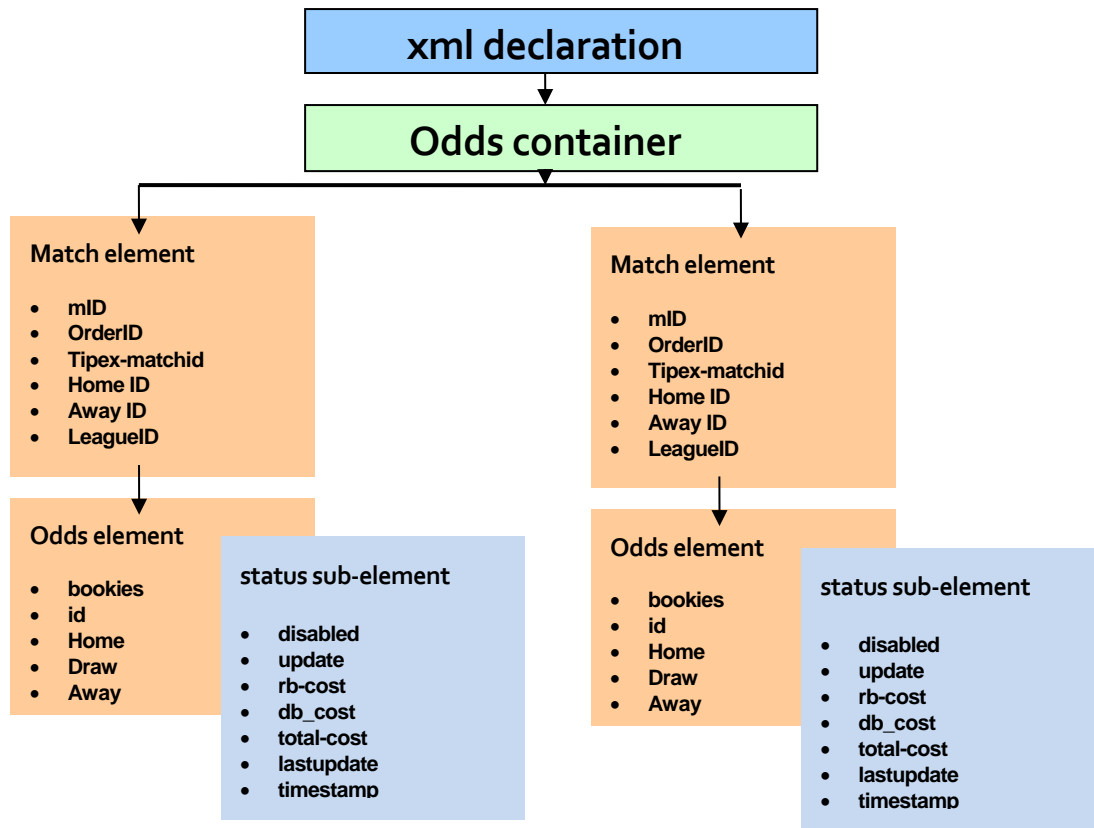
xml declaration

Odds container

Match element

- mID
- OrderID
- Tipex-matchid
- Home ID
- Away ID
- LeagueID

Odds element

- bookies
- id
- Home
- Draw
- Away

status sub-element

- disabled
- update
- rb-cost
- db_cost
- total-cost
- lastupdate
- timestamp

Match element

- mID
- OrderID
- Tipex-matchid
- Home ID
- Away ID
- LeagueID

Odds element

- bookies
- id
- Home
- Draw
- Away

status sub-element

- disabled
- update
- rb-cost
- db_cost
- total-cost
- lastupdate
- timestamp